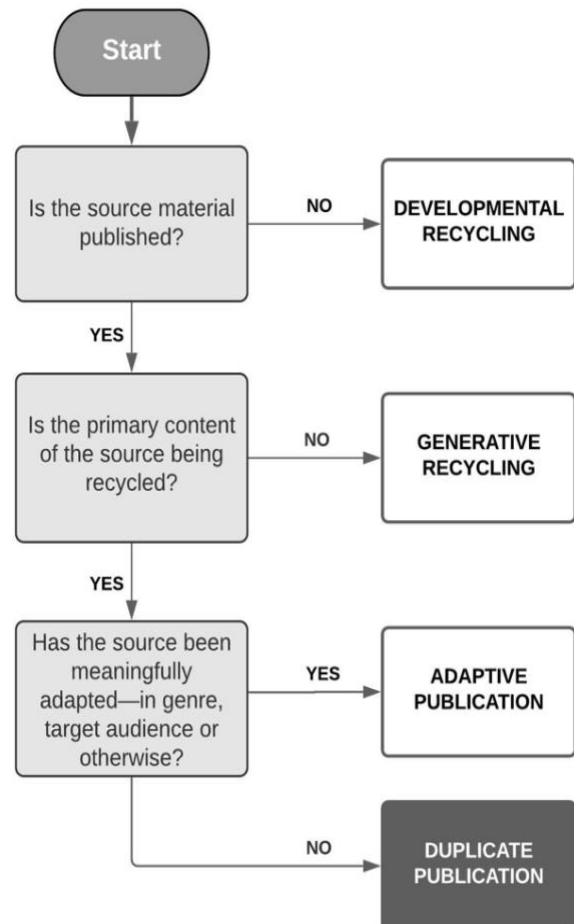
Start

Is the source material published?

NO

DEVELOPMENTAL RECYCLING

YES

Is the primary content of the source being recycled?

NO

GENERATIVE RECYCLING

YES

Has the source been meaningfully adapted—in genre, target audience or otherwise?

YES

ADAPTIVE PUBLICATION

NO

DUPLICATE PUBLICATION